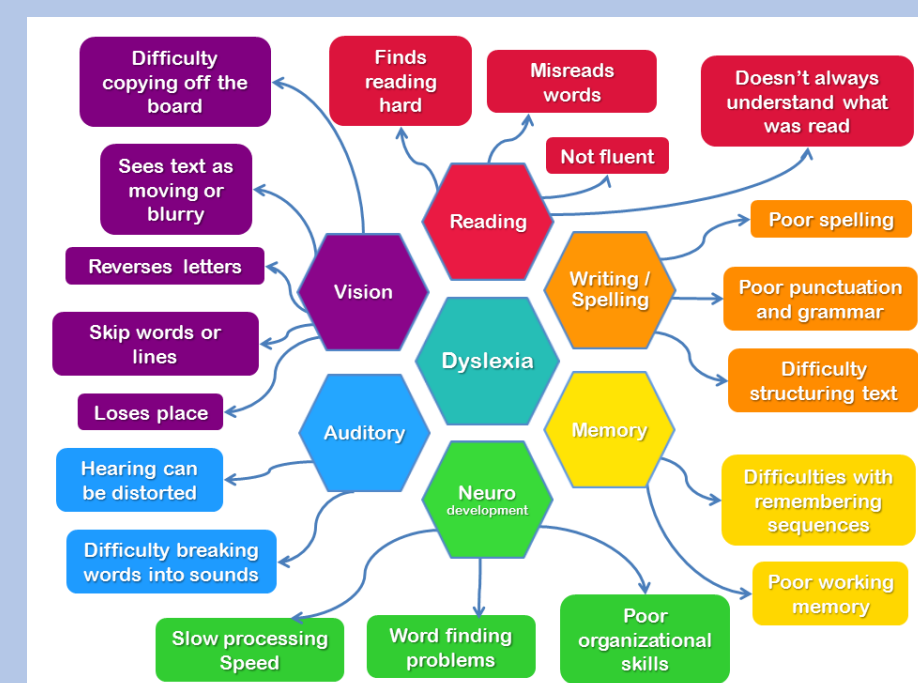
Difficulty copying off the board

Finds reading hard

Misreads words

Doesn't always understand what was read

Sees text as moving or blurry

Not fluent

Reading

Poor spelling

Reverses letters

Vision

Writing / Spelling

Poor punctuation and grammar

Skip words or lines

Dyslexia

Difficulty structuring text

Loses place

Auditory

Memory

Hearing can be distorted

Neuro development

Difficulties with remembering sequences

Difficulty breaking words into sounds

Poor working memory

Slow processing Speed

Word finding problems

Poor organizational skills